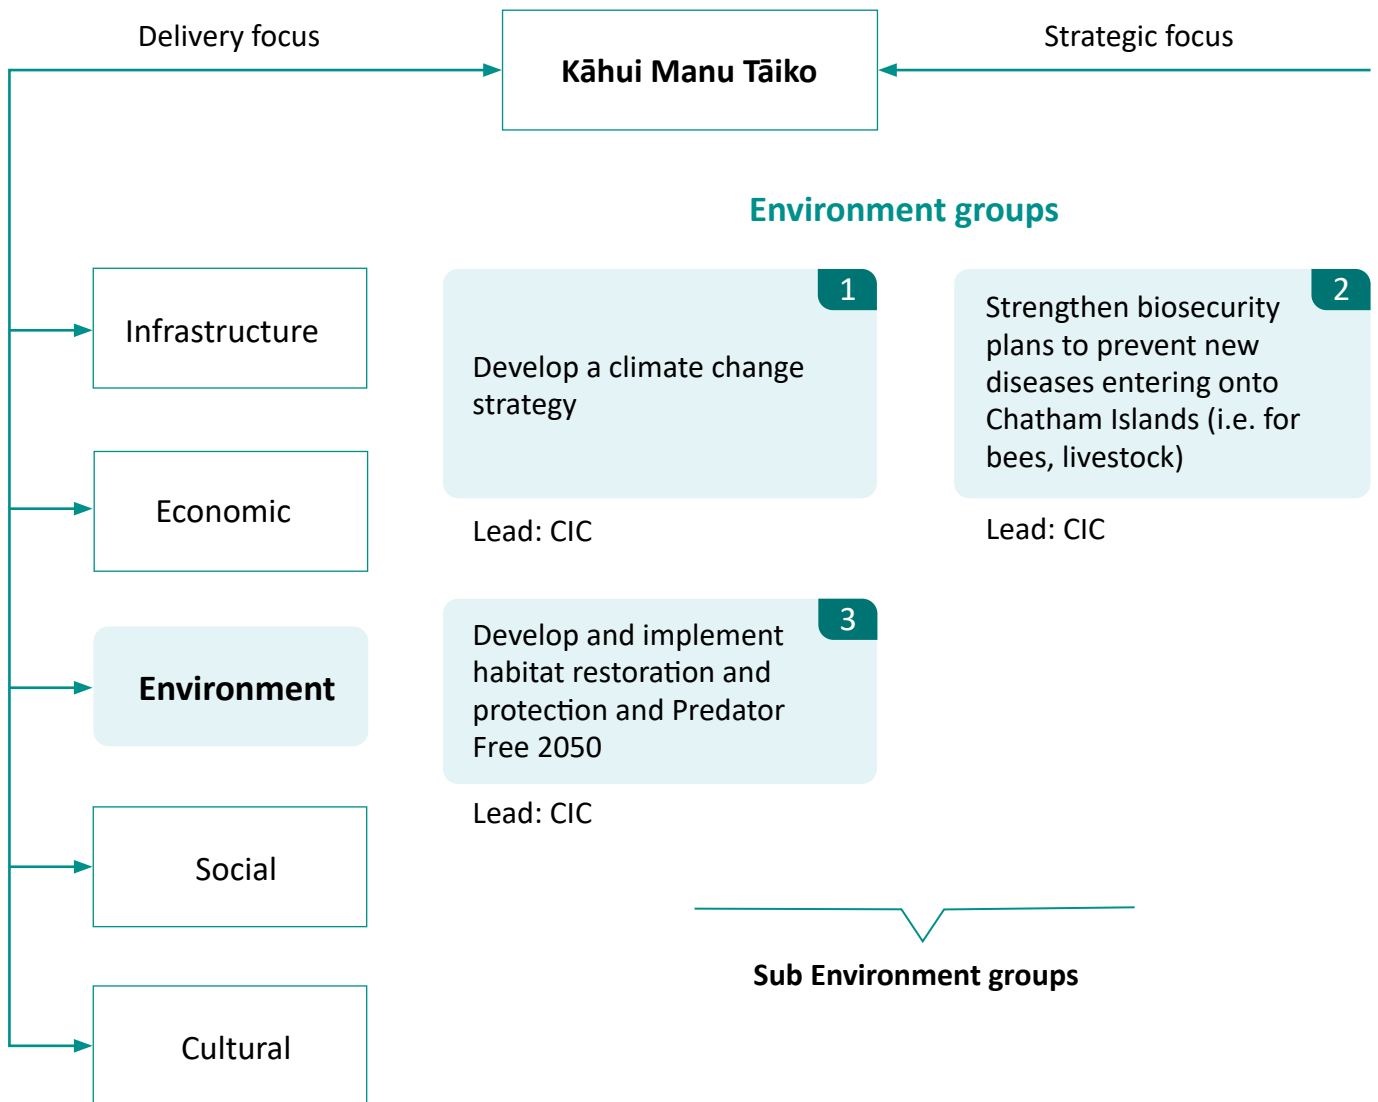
Delivery focus

Kāhui Manu Tāiko

Strategic focus

Environment groups

Infrastructure

Economic

Environment

Social

Cultural

1

Develop a climate change strategy

Lead: CIC

2

Strengthen biosecurity plans to prevent new diseases entering onto Chatham Islands (i.e. for bees, livestock)

Lead: CIC

3

Develop and implement habitat restoration and protection and Predator Free 2050

Lead: CIC

Sub Environment groups